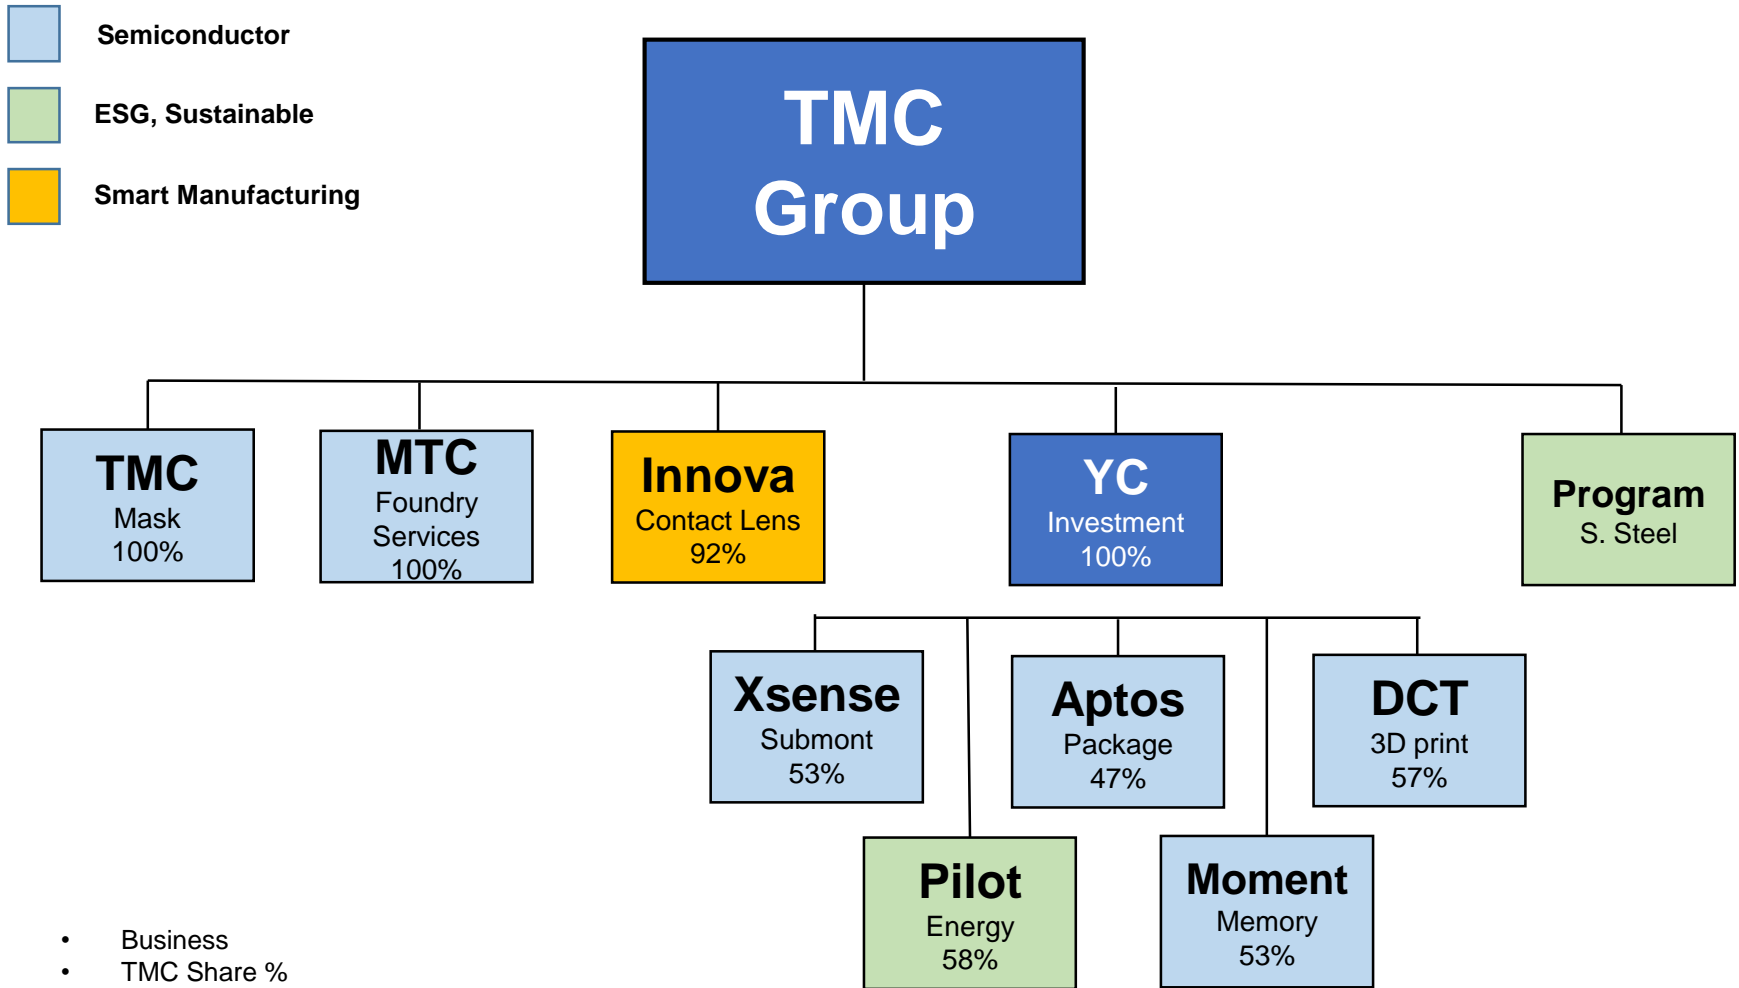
Semiconductor

ESG, Sustainable

Smart Manufacturing

TMC Group

TMC
Mask
100%

MTC
Foundry Services
100%

Innova
Contact Lens
92%

YC
Investment
100%

Program
S. Steel

Xsense
Submont
53%

Aptos
Package
47%

DCT
3D print
57%

Pilot
Energy
58%

Moment
Memory
53%

• Business
• TMC Share %